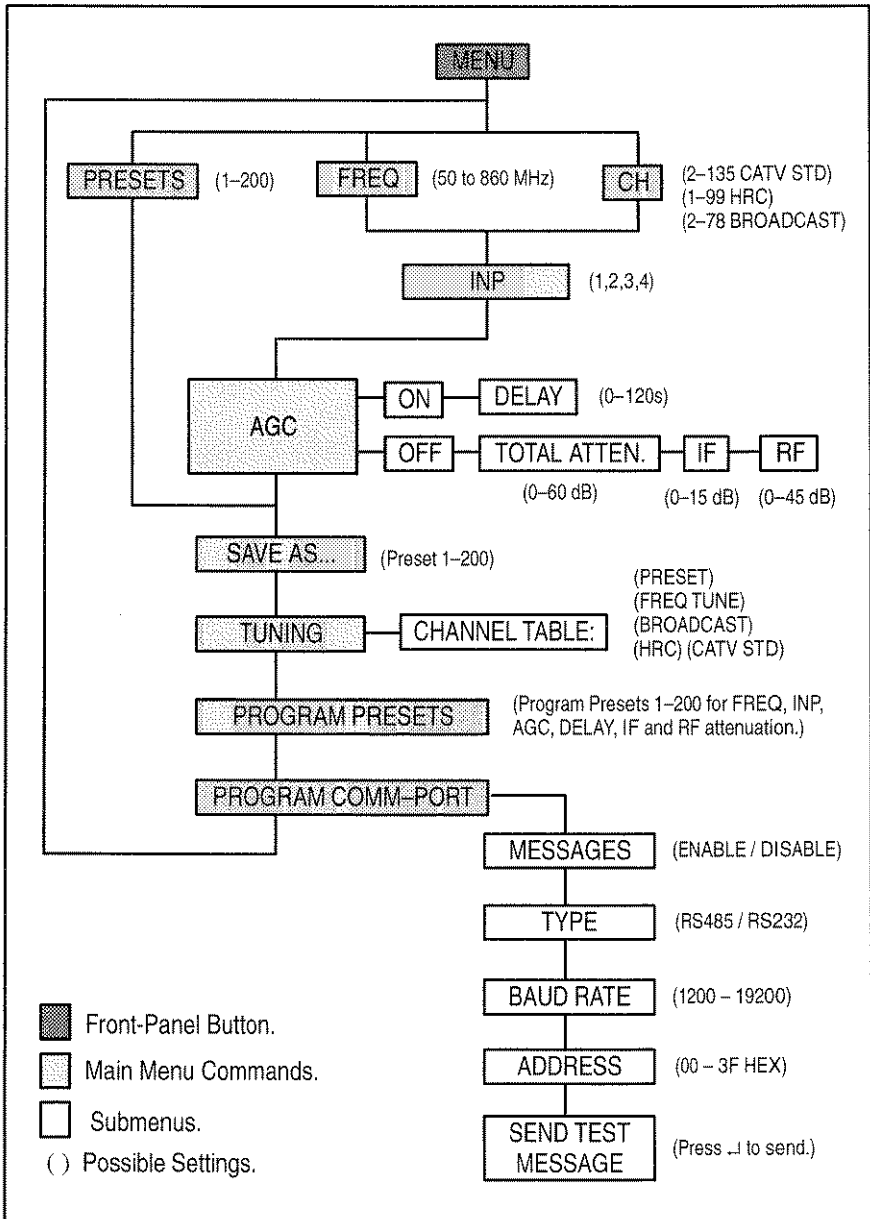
MENU

PRESETS (1–200)

FREQ (50 to 860 MHz)

CH (2–135 CATV STD) (1–99 HRC) (2–78 BROADCAST)

INP (1,2,3,4)

AGC

ON

DELAY (0–120s)

OFF

TOTAL ATTEN. (0–60 dB)

IF (0–15 dB)

RF (0–45 dB)

SAVE AS... (Preset 1–200)

TUNING

CHANNEL TABLE: (PRESET) (FREQ TUNE) (BROADCAST) (HRC) (CATV STD)

PROGRAM PRESETS (Program Presets 1–200 for FREQ, INP, AGC, DELAY, IF and RF attenuation.)

PROGRAM COMM–PORT

MESSAGES (ENABLE / DISABLE)

TYPE (RS485 / RS232)

BAUD RATE (1200 – 19200)

ADDRESS (00 – 3F HEX)

SEND TEST MESSAGE (Press ↵ to send.)

Front-Panel Button.

Main Menu Commands.

Submenus.

( ) Possible Settings.